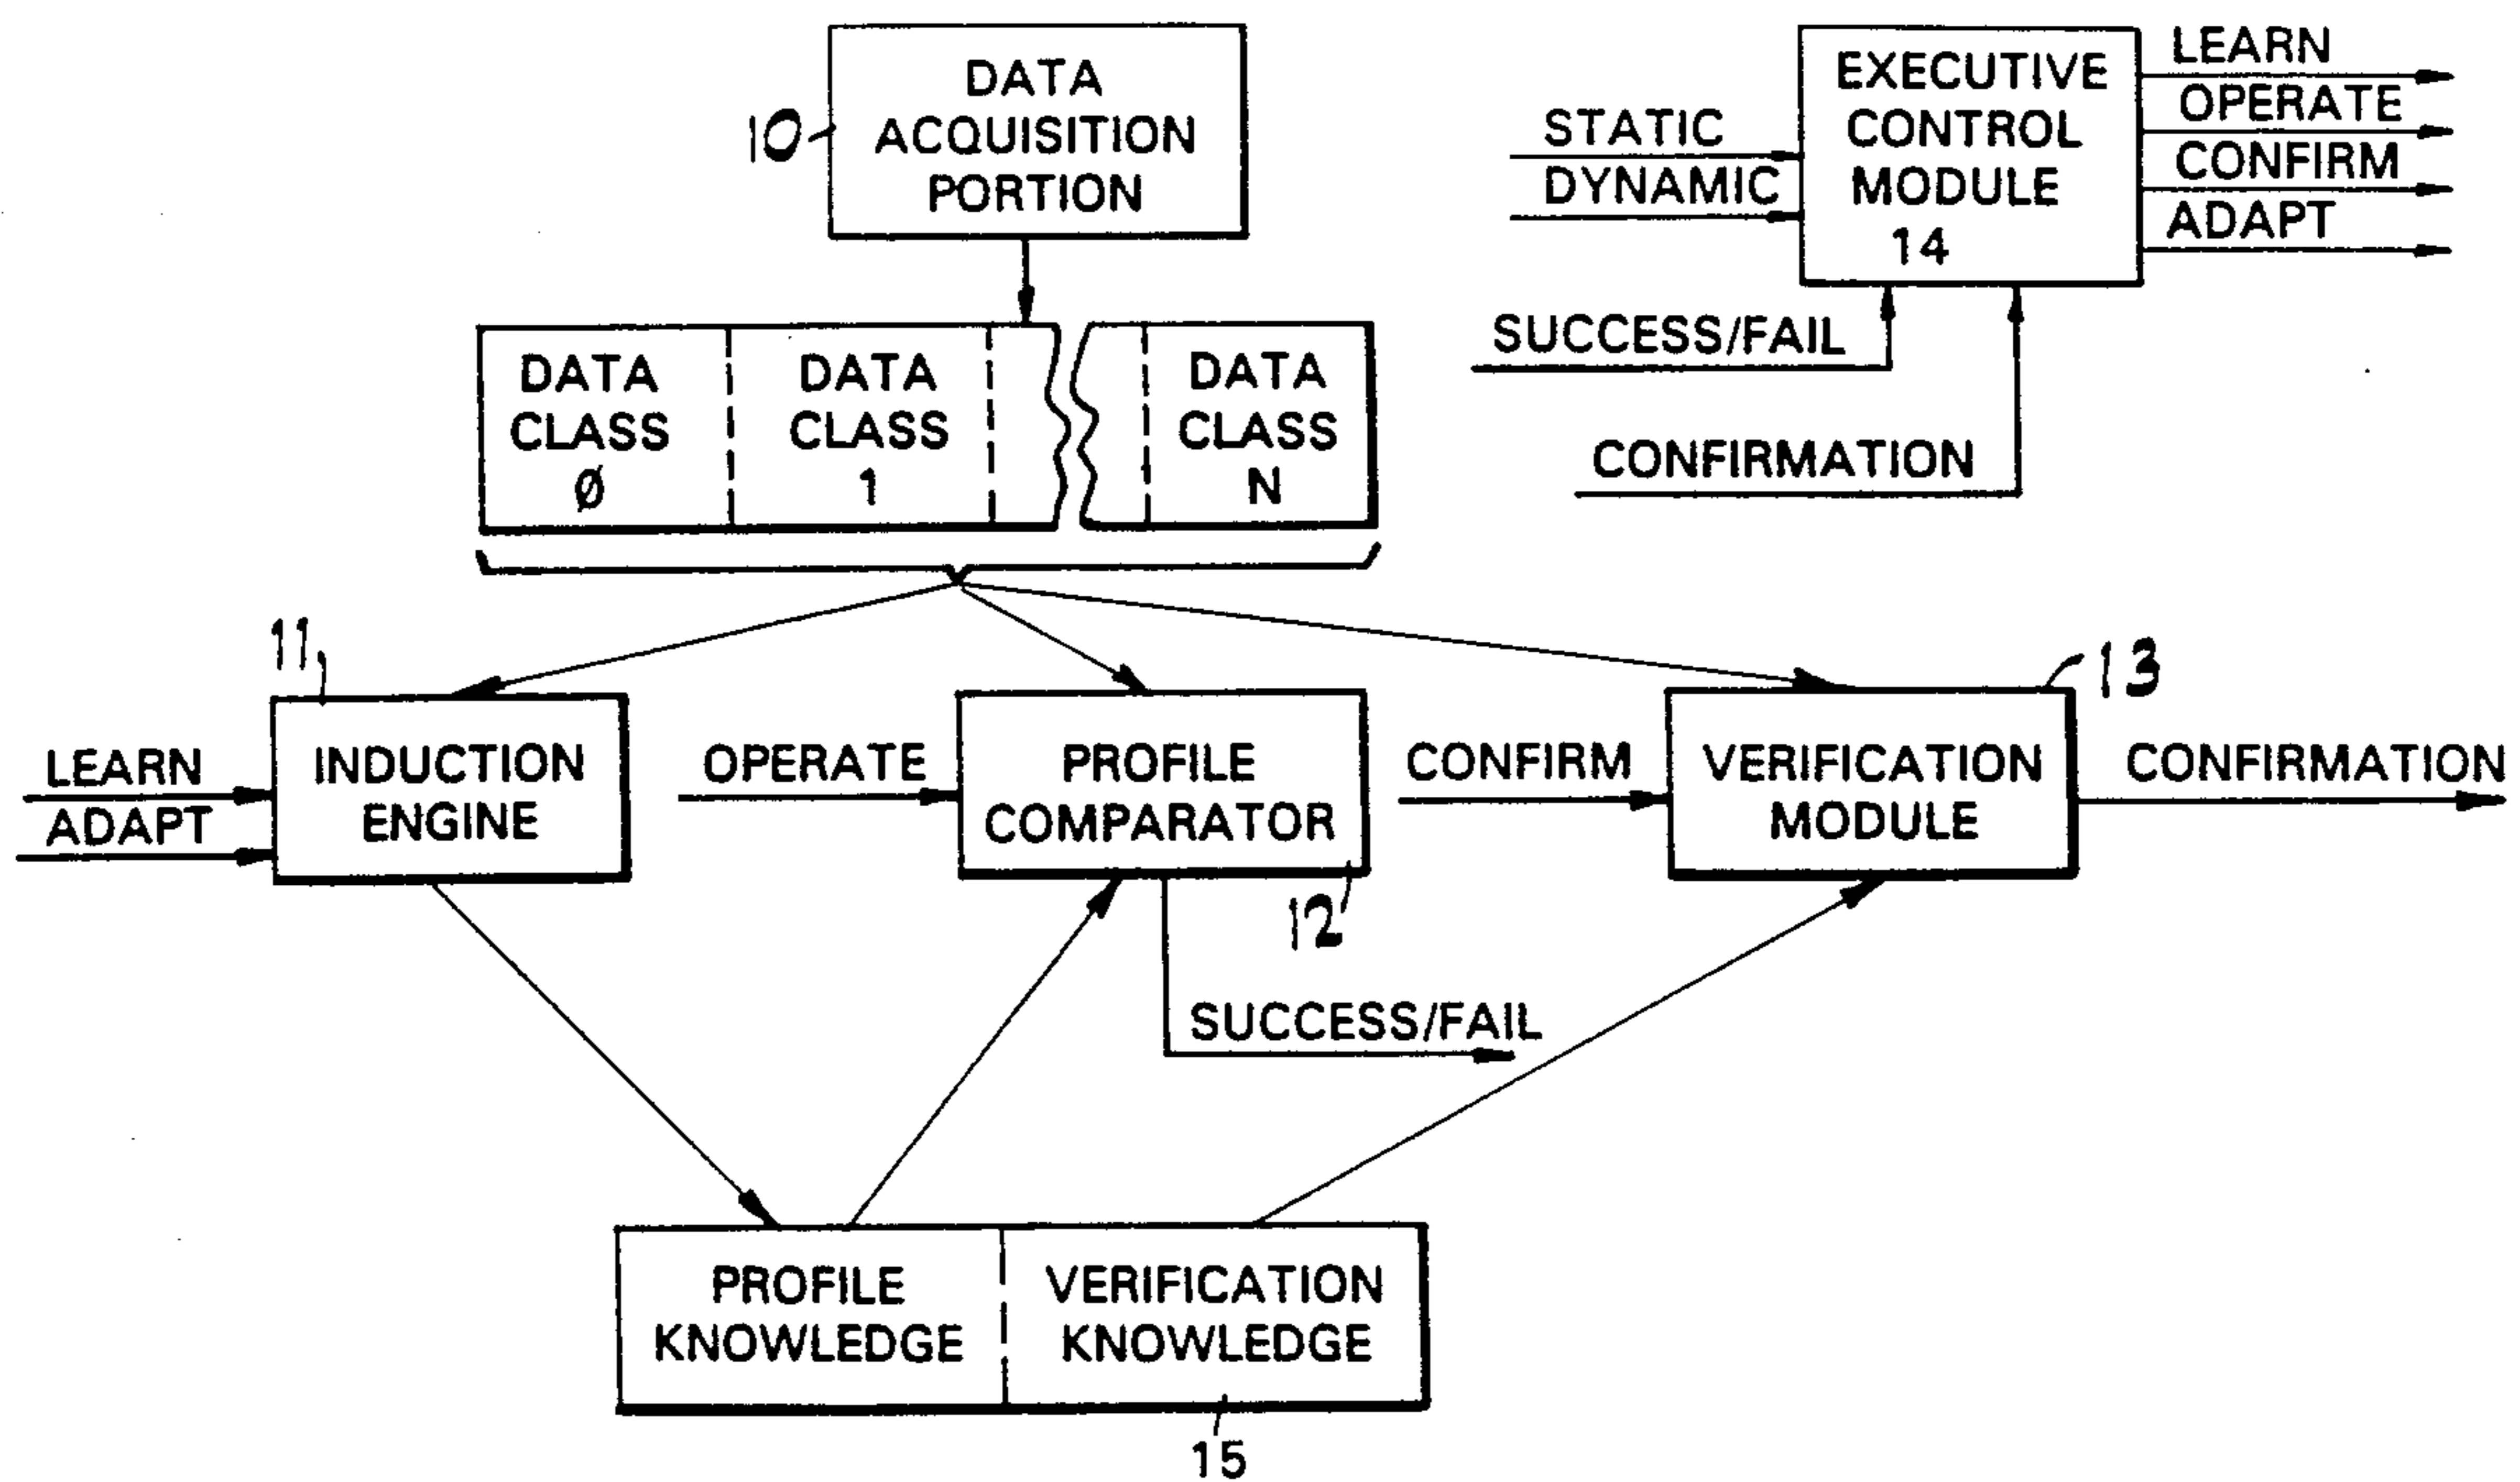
10
DATA ACQUISITION PORTION

EXECUTIVE CONTROL MODULE 14
STATIC
DYNAMIC
LEARN
OPERATE
CONFIRM
ADAPT
SUCCESS/FAIL
CONFIRMATION

DATA CLASS Ø
DATA CLASS 1
DATA CLASS N

11
LEARN
ADAPT
INDUCTION ENGINE
OPERATE
PROFILE COMPARATOR
12
CONFIRM
13
VERIFICATION MODULE
CONFIRMATION
SUCCESS/FAIL

PROFILE KNOWLEDGE
VERIFICATION KNOWLEDGE
15